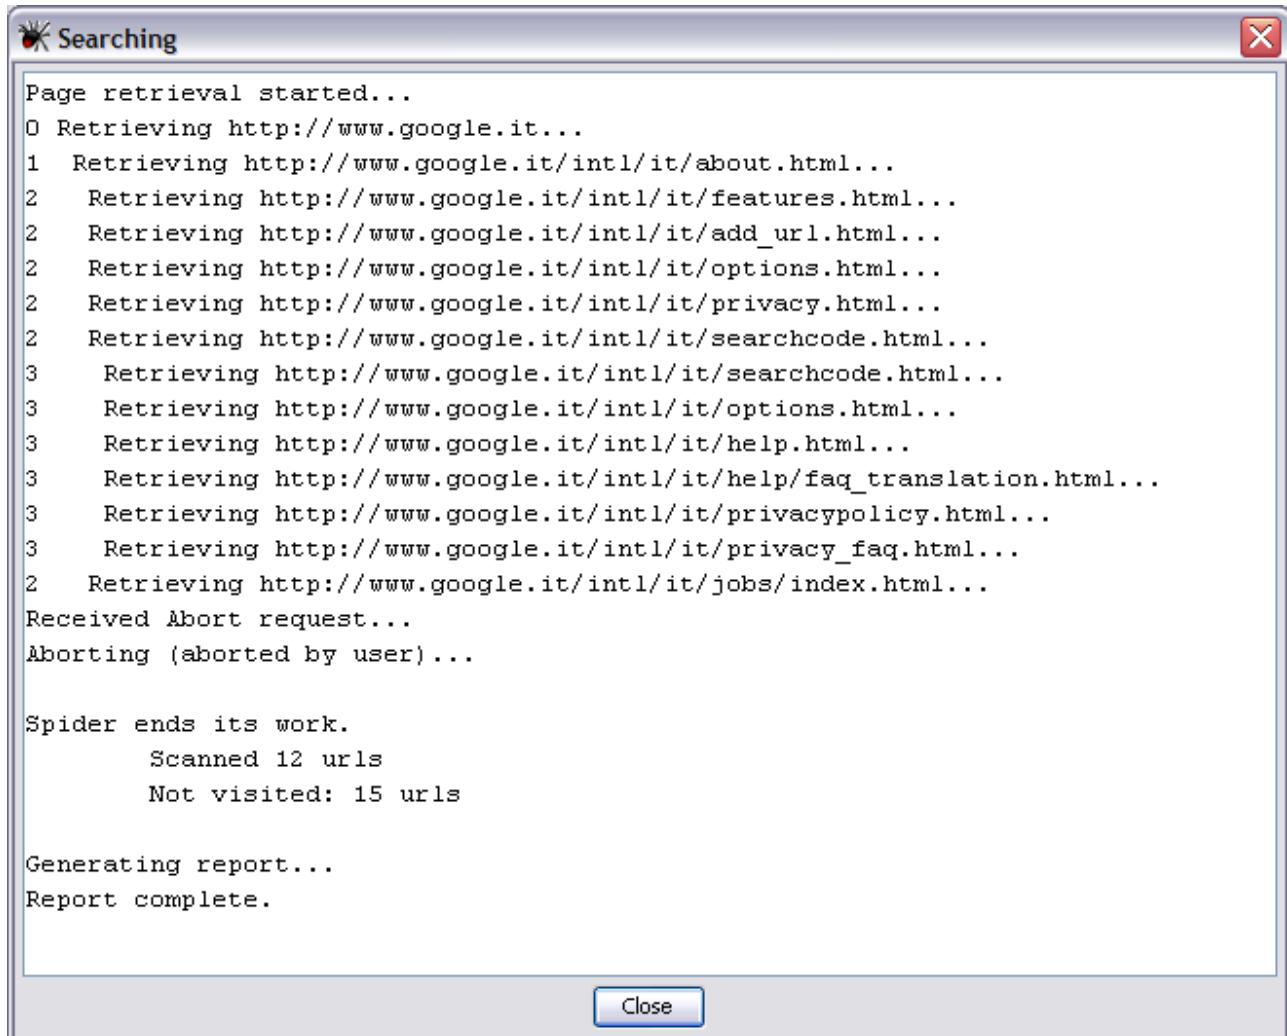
Searching

Page retrieval started...
0 Retrieving http://www.google.it...
1 Retrieving http://www.google.it/intl/it/about.html...
2 Retrieving http://www.google.it/intl/it/features.html...
2 Retrieving http://www.google.it/intl/it/add_url.html...
2 Retrieving http://www.google.it/intl/it/options.html...
2 Retrieving http://www.google.it/intl/it/privacy.html...
2 Retrieving http://www.google.it/intl/it/searchcode.html...
3 Retrieving http://www.google.it/intl/it/searchcode.html...
3 Retrieving http://www.google.it/intl/it/options.html...
3 Retrieving http://www.google.it/intl/it/help.html...
3 Retrieving http://www.google.it/intl/it/help/faq_translation.html...
3 Retrieving http://www.google.it/intl/it/privacypolicy.html...
3 Retrieving http://www.google.it/intl/it/privacy_faq.html...
2 Retrieving http://www.google.it/intl/it/jobs/index.html...
Received Abort request...
Aborting (aborted by user)...

Spider ends its work.
Scanned 12 urls
Not visited: 15 urls

Generating report...
Report complete.

Close